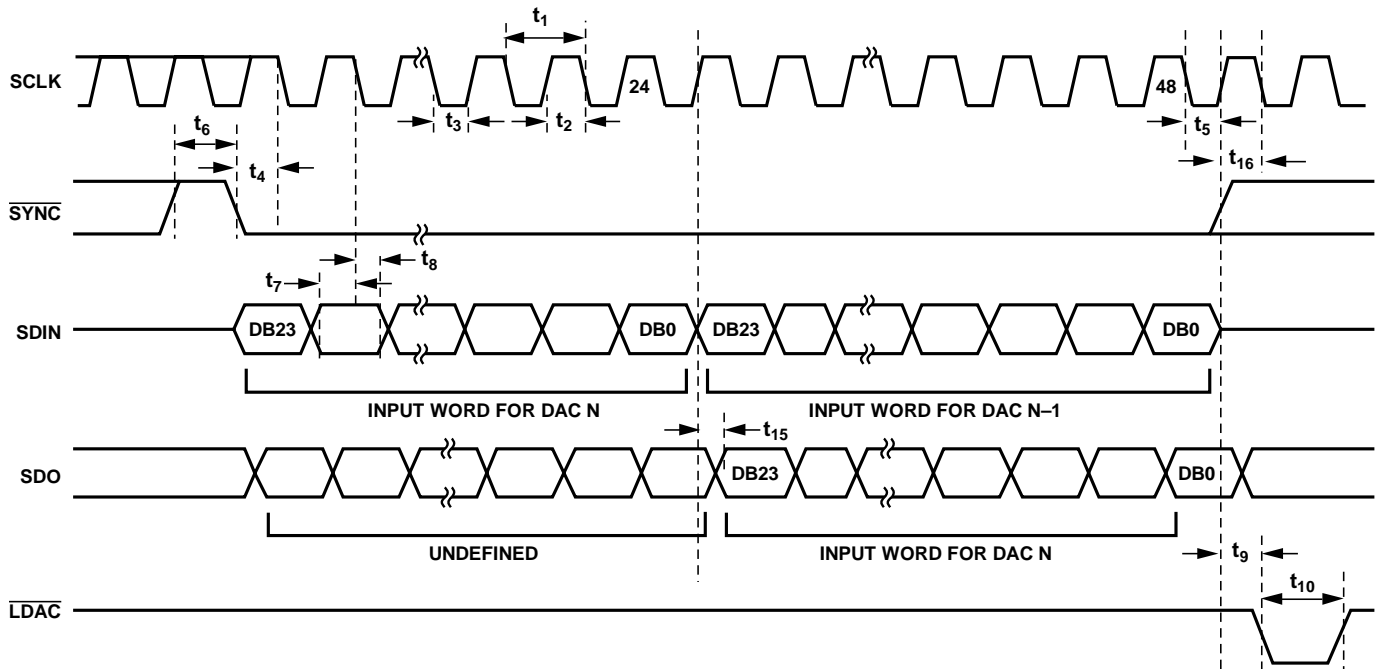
$t_1$

SCLK

24

48

$t_3$ $t_2$

$t_5$

$t_6$

$t_4$

$t_{16}$

$\overline{SYNC}$

$t_7$

$t_8$

SDIN

DB23

DB0

DB23

DB0

INPUT WORD FOR DAC N

INPUT WORD FOR DAC N–1

$t_{15}$

SDO

DB23

DB0

UNDEFINED

INPUT WORD FOR DAC N

$t_9$

$t_{10}$

$\overline{LDAC}$